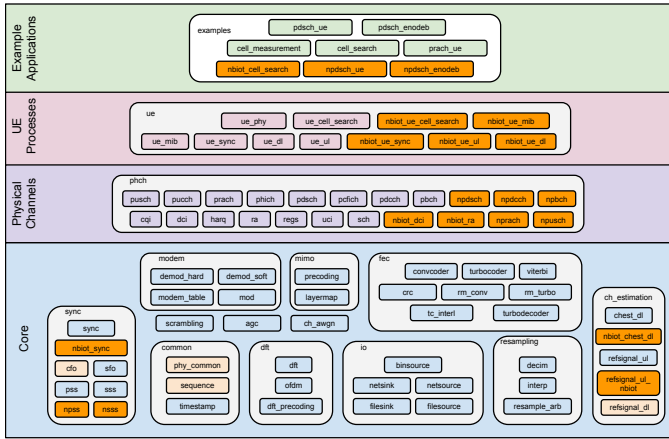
Example Applications

examples
pdsch_ue
pdsch_enodeb
cell_measurement
cell_search
prach_ue
nbiot_cell_search
npdsch_ue
npdsch_enodeb

UE Processes

ue
ue_phy
ue_cell_search
nbiot_ue_cell_search
nbiot_ue_mib
ue_mib
ue_sync
ue_dl
ue_ul
nbiot_ue_sync
nbiot_ue_ul
nbiot_ue_dl

Physical Channels

phch
pusch
pucch
prach
phich
pdsch
pcfich
pdcch
pbch
npdsch
npdcch
npbch
cqi
dci
harq
ra
regs
uci
sch
nbiot_dci
nbiot_ra
nprach
npusch

Core

modem
demod_hard
demod_soft
modem_table
mod

mimo
precoding
layermap

fec
convcoder
turbocoder
viterbi
crc
rm_conv
rm_turbo
tc_interl
turbodecoder

scrambling
agc
ch_awgn

sync
sync
nbiot_sync
cfo
sfo
pss
sss
npss
nsss

common
phy_common
sequence
timestamp

dft
dft
ofdm
dft_precoding

io
binsource
netsink
netsource
filesink
filesource

resampling
decim
interp
resample_arb

ch_estimation
chest_dl
nbiot_chest_dl
refsignal_ul
refsignal_ul_nbiot
refsignal_dl